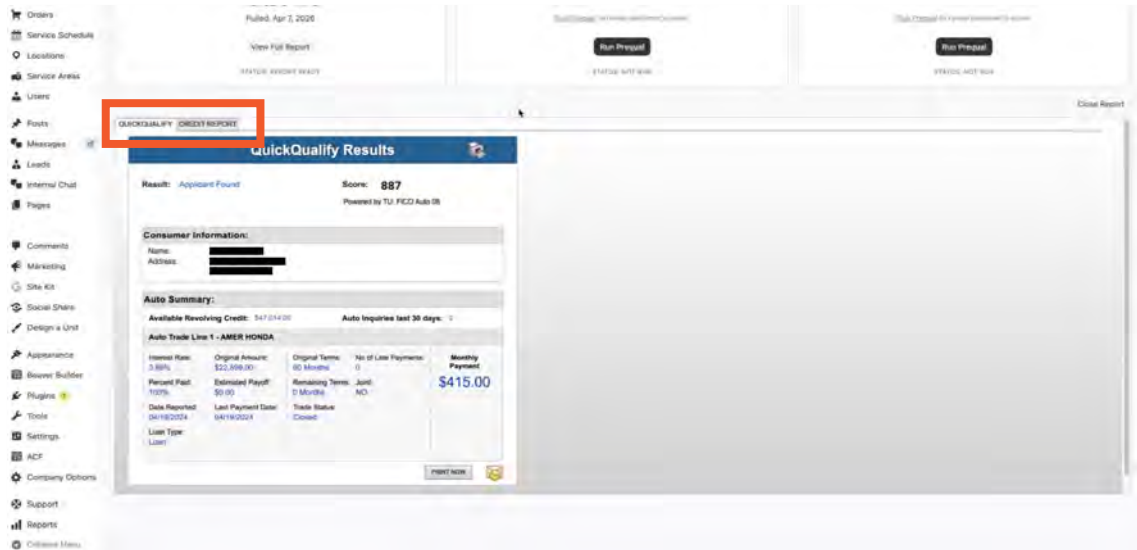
Orders
Service Schedule
Locations
Service Areas
Users
Posts
Messages
Leads
Internal Chat
Pages
Comments
Marketing
Site Kit
Social Share
Design a Unit
Appearance
Beaver Builder
Plugins
Tools
Settings
ACF
Company Options
Support
Reports
Collapse Menu

Pulled: Apr 7, 2026
View Full Report
STATUS: REPORT READY

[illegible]
Run Prequal
STATUS: NOT RUN

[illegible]
Run Prequal
STATUS: NOT RUN

Close Report

QUICKQUALIFY CREDIT REPORT

QuickQualify Results

Result: Applicant Found
Score: 887
Powered by TU: FICO Auto 08

Consumer Information:
Name:
Address:

Auto Summary:
Available Revolving Credit: $47,014.00
Auto Inquiries last 30 days: 0

Auto Trade Line 1 - AMER HONDA

| Interest Rate: 3.89% | Original Amount: $22,898.00 | Original Terms: 60 Months | No of Late Payments: 0 | Monthly Payment |
|---|---|---|---|---|
| Percent Paid: 100% | Estimated Payoff: $0.00 | Remaining Terms: 0 Months | Joint: NO | $415.00 |
| Date Reported: 04/18/2024 | Last Payment Date: 04/18/2024 | Trade Status: Closed | | |
| Loan Type: Loan | | | | |

PRINT NOW